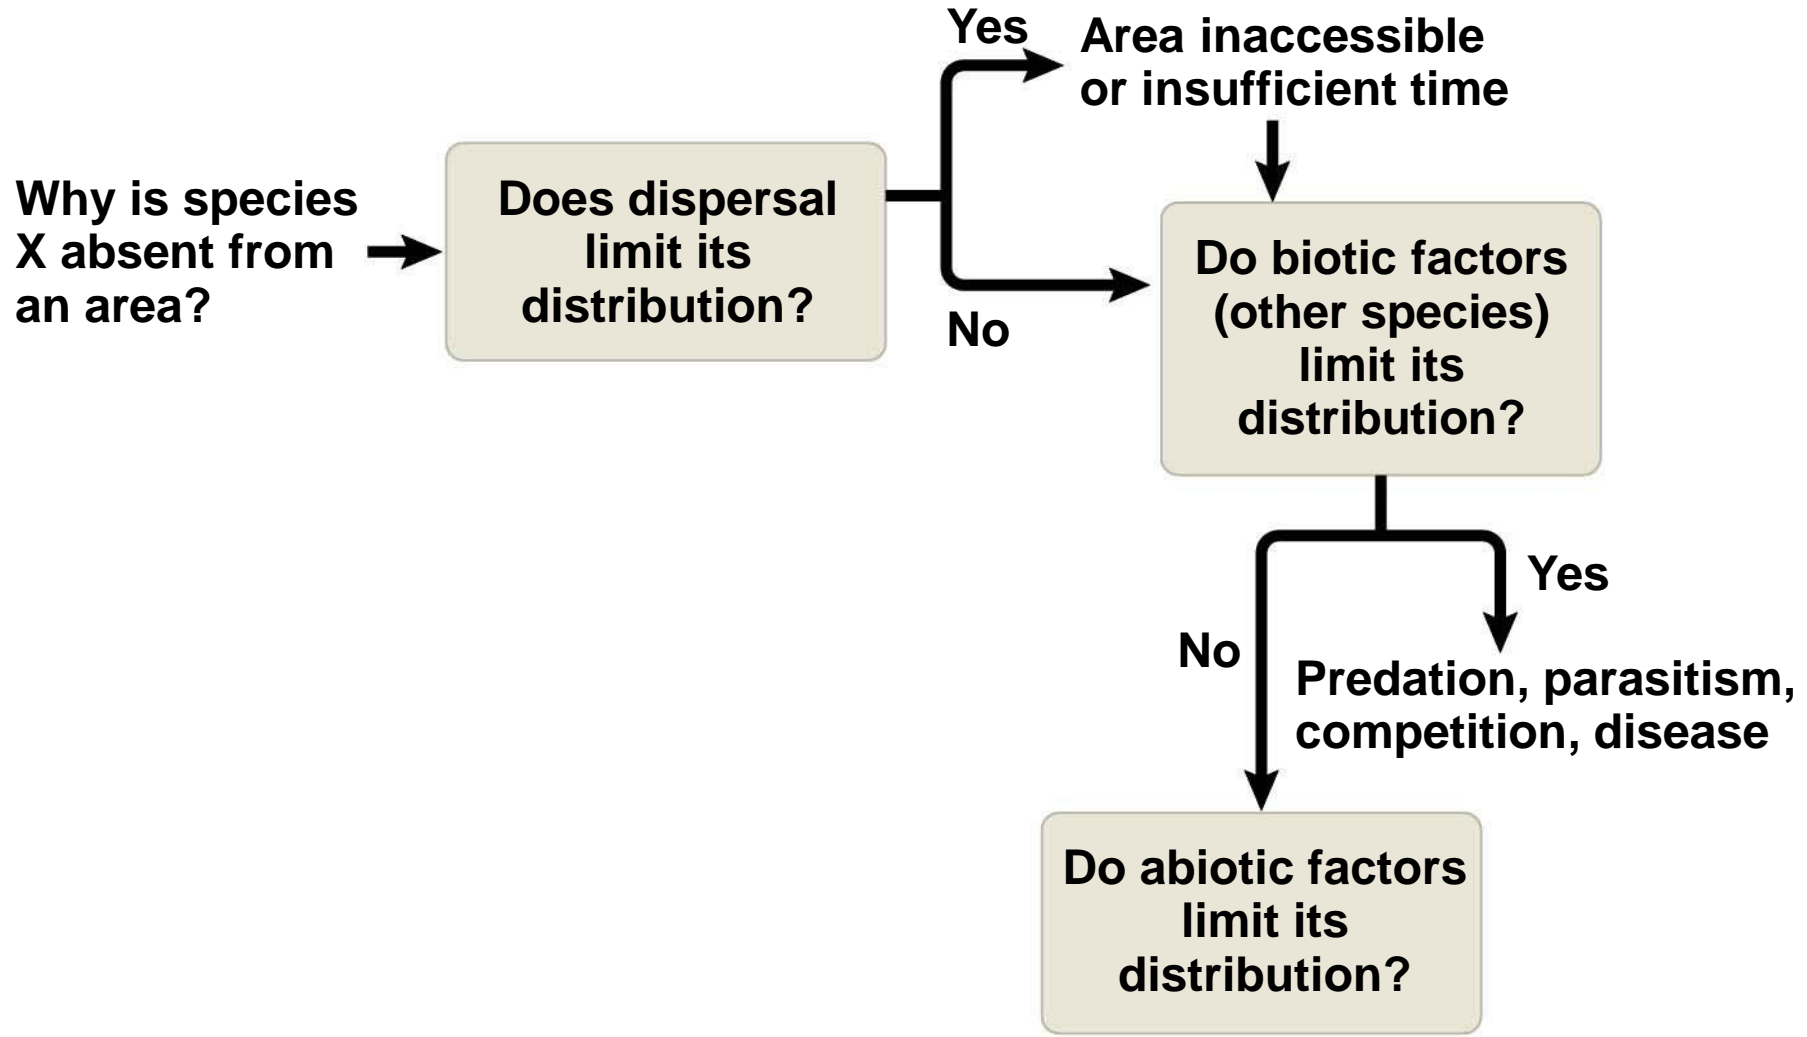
Why is species X absent from an area?

Does dispersal limit its distribution?

Yes

Area inaccessible or insufficient time

No

Do biotic factors (other species) limit its distribution?

Yes

Predation, parasitism, competition, disease

No

Do abiotic factors limit its distribution?